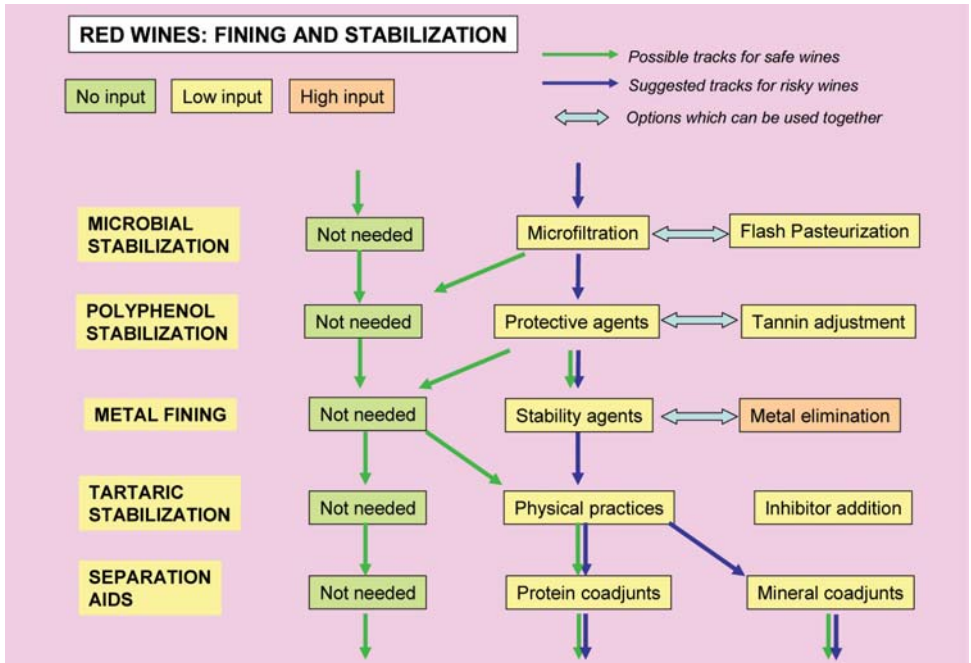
RED WINES: FINING AND STABILIZATION

No input
Low input
High input

Possible tracks for safe wines
Suggested tracks for risky wines
Options which can be used together

MICROBIAL STABILIZATION
Not needed
Microfiltration
Flash Pasteurization

POLYPHENOL STABILIZATION
Not needed
Protective agents
Tannin adjustment

METAL FINING
Not needed
Stability agents
Metal elimination

TARTARIC STABILIZATION
Not needed
Physical practices
Inhibitor addition

SEPARATION AIDS
Not needed
Protein coadjunts
Mineral coadjunts